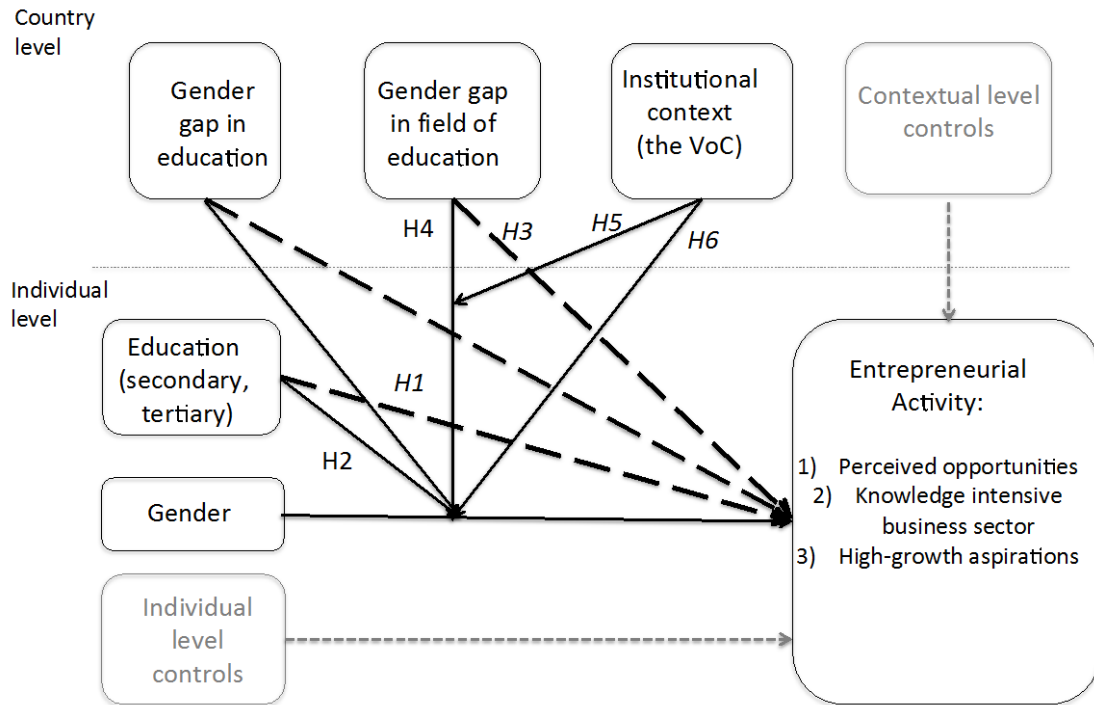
Country level

Gender gap in education

Gender gap in field of education

Institutional context (the VoC)

Contextual level controls

H4

H3

H5

H6

Individual level

Education (secondary, tertiary)

H1

H2

Gender

Entrepreneurial Activity:

1) Perceived opportunities
2) Knowledge intensive business sector
3) High-growth aspirations

Individual level controls